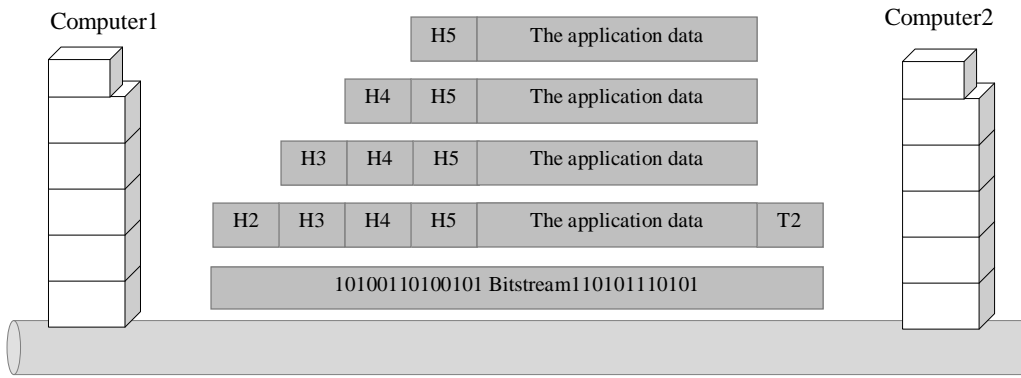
Computer1

Computer2

| H5 | The application data |
|---|---|

| H4 | H5 | The application data |
|---|---|---|

| H3 | H4 | H5 | The application data |
|---|---|---|---|

| H2 | H3 | H4 | H5 | The application data | T2 |
|---|---|---|---|---|---|

10100110100101 Bitstream110101110101